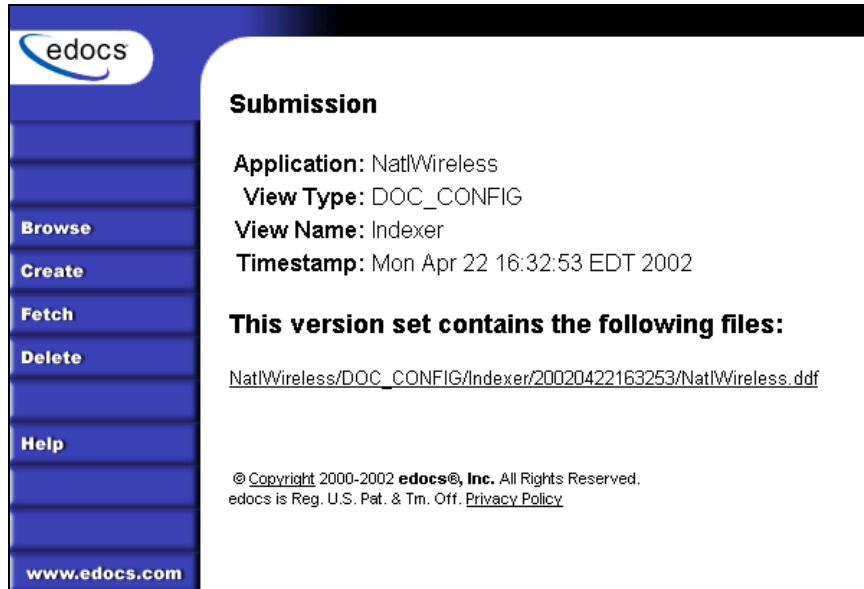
edocs

Browse
Create
Fetch
Delete
Help

www.edocs.com

Submission

Application: NatlWireless
View Type: DOC_CONFIG
View Name: Indexer
Timestamp: Mon Apr 22 16:32:53 EDT 2002

This version set contains the following files:

NatlWireless/DOC_CONFIG/Indexer/20020422163253/NatlWireless.ddf

© Copyright 2000-2002 edocs®, Inc. All Rights Reserved.
edocs is Reg. U.S. Pat. & Tm. Off. Privacy Policy